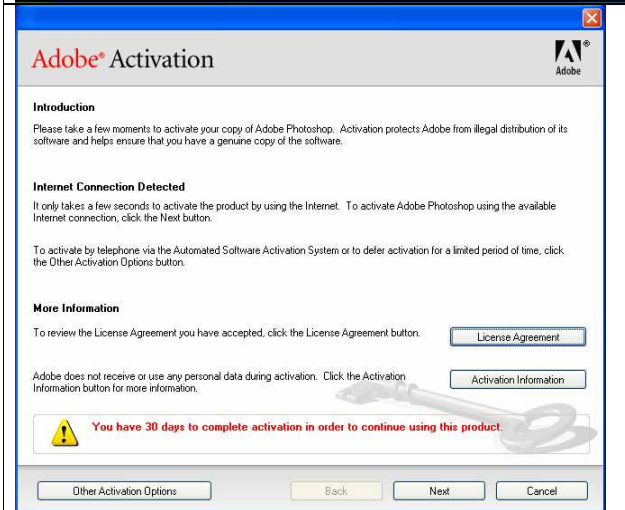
Adobe® Activation

Adobe

Introduction

Please take a few moments to activate your copy of Adobe Photoshop. Activation protects Adobe from illegal distribution of its software and helps ensure that you have a genuine copy of the software.

Internet Connection Detected

It only takes a few seconds to activate the product by using the Internet. To activate Adobe Photoshop using the available Internet connection, click the Next button.

To activate by telephone via the Automated Software Activation System or to defer activation for a limited period of time, click the Other Activation Options button.

More Information

To review the License Agreement you have accepted, click the License Agreement button.

License Agreement

Adobe does not receive or use any personal data during activation. Click the Activation Information button for more information.

Activation Information

You have 30 days to complete activation in order to continue using this product.

Other Activation Options

Back

Next

Cancel